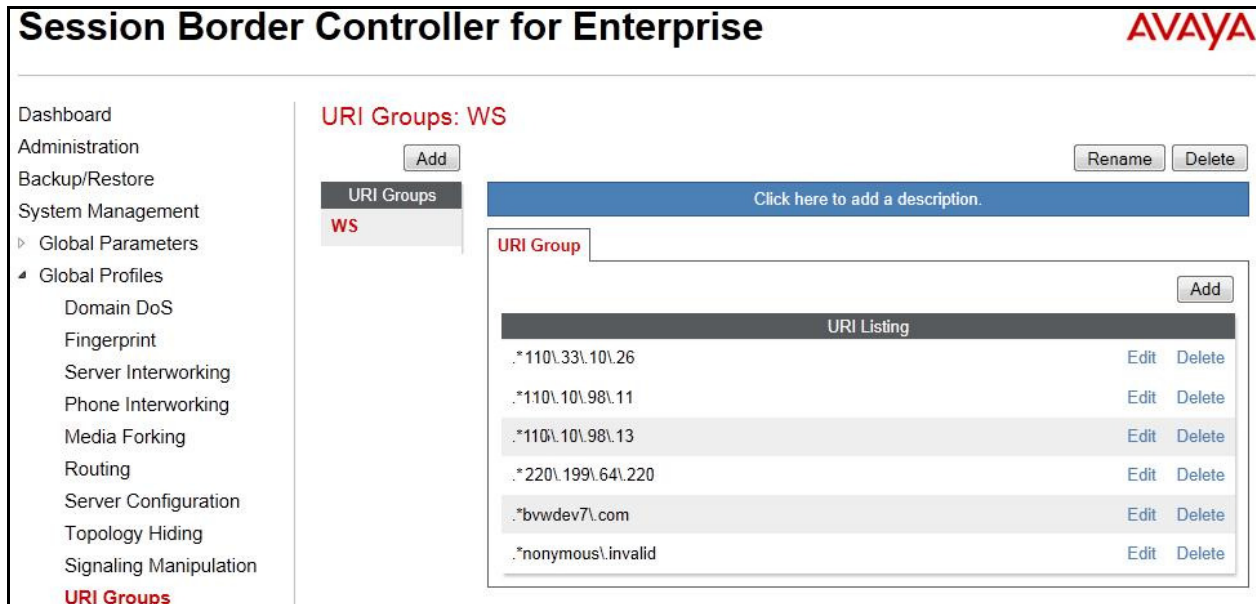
Session Border Controller for Enterprise

AVAYA

Dashboard
Administration
Backup/Restore
System Management
Global Parameters
Global Profiles
Domain DoS
Fingerprint
Server Interworking
Phone Interworking
Media Forking
Routing
Server Configuration
Topology Hiding
Signaling Manipulation
URI Groups

URI Groups: WS

Add

URI Groups
WS

Rename Delete

Click here to add a description.

URI Group

Add

| URI Listing | | |
|---|---|---|
| .*110\.33\.10\.26 | Edit | Delete |
| .*110\.10\.98\.11 | Edit | Delete |
| .*110\.10\.98\.13 | Edit | Delete |
| .*220\.199\.64\.220 | Edit | Delete |
| .*bvwdev7\.com | Edit | Delete |
| .*nonymous\.invalid | Edit | Delete |